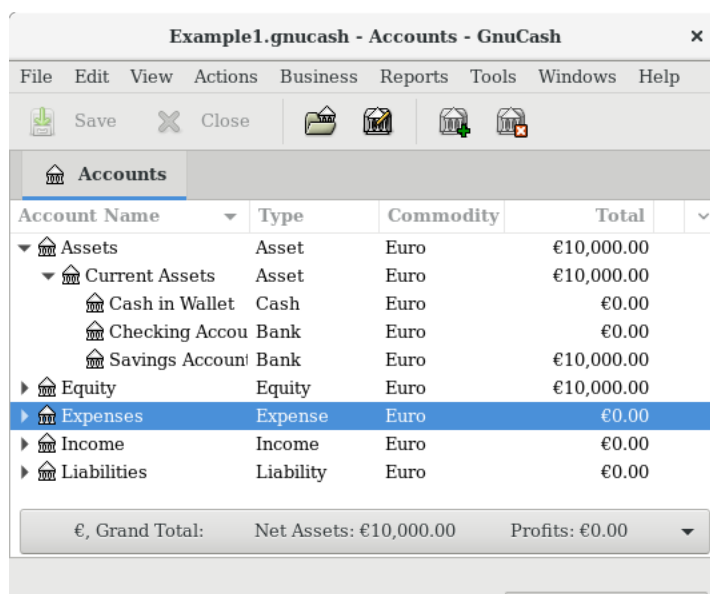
Example1.gnucash - Accounts - GnuCash

File Edit View Actions Business Reports Tools Windows Help

Save Close

Accounts

| Account Name | Type | Commodity | Total |
|---|---|---|---|
| Assets | Asset | Euro | €10,000.00 |
| Current Assets | Asset | Euro | €10,000.00 |
| Cash in Wallet | Cash | Euro | €0.00 |
| Checking Accou | Bank | Euro | €0.00 |
| Savings Account | Bank | Euro | €10,000.00 |
| Equity | Equity | Euro | €10,000.00 |
| Expenses | Expense | Euro | €0.00 |
| Income | Income | Euro | €0.00 |
| Liabilities | Liability | Euro | €0.00 |

€, Grand Total: Net Assets: €10,000.00 Profits: €0.00